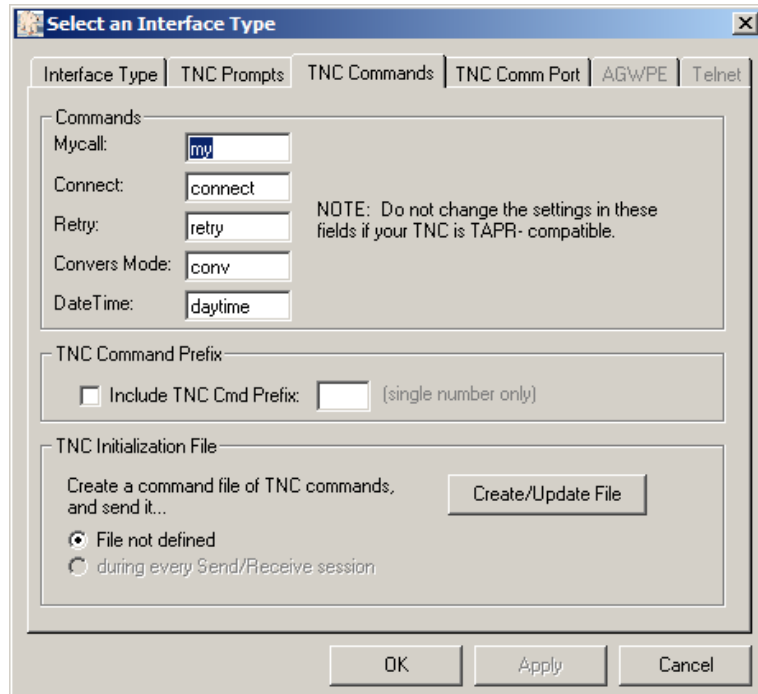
Select an Interface Type

Interface Type | TNC Prompts | TNC Commands | TNC Comm Port | AGWPE | Telnet

Commands

Mycall: my

Connect: connect

Retry: retry

Convers Mode: conv

DateTime: daytime

NOTE: Do not change the settings in these fields if your TNC is TAPR- compatible.

TNC Command Prefix

Include TNC Cmd Prefix: (single number only)

TNC Initialization File

Create a command file of TNC commands, and send it...

Create/Update File

File not defined

during every Send/Receive session

OK

Apply

Cancel